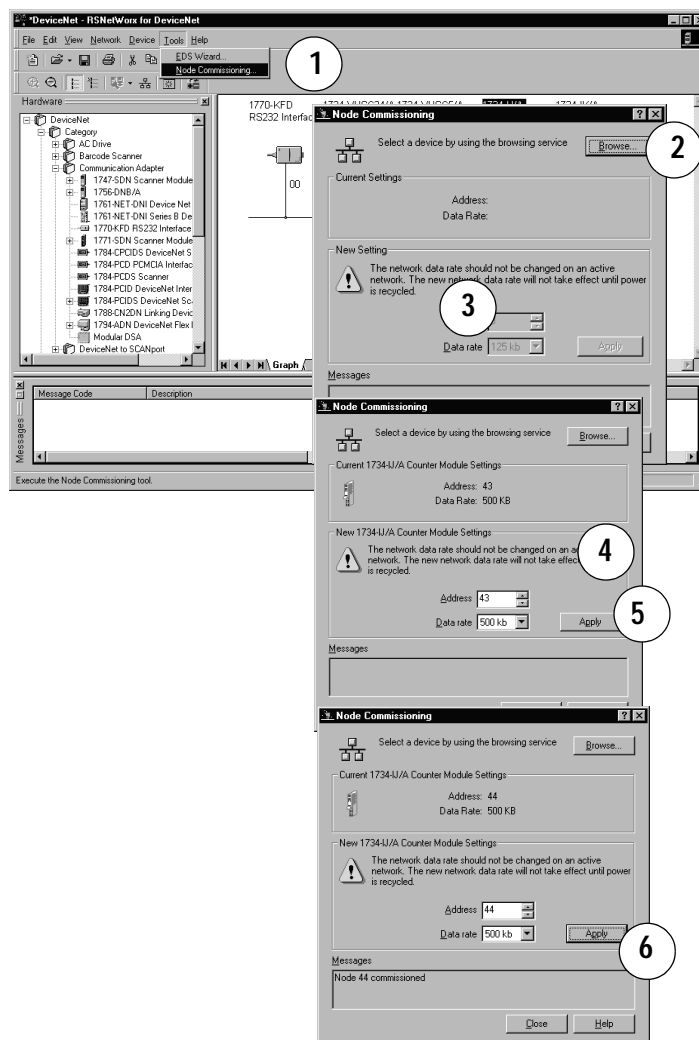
*DeviceNet - RSNetWorx for DeviceNet

File Edit View Network Device Tools Help

EDS Wizard...
Node Commissioning...

1

Hardware

DeviceNet
Category
AC Drive
Barcode Scanner
Communication Adapter
1747-SDN Scanner Module
1756-DNB/A
1761-NET-DNI Device Net
1761-NET-DNI Series B De
1770-KFD RS232 Interface
1771-SDN Scanner Module
1784-CPCIDS DeviceNet S
1784-PCD PCMCIA Interfac
1784-PCDS Scanner
1784-PCID DeviceNet Inter
1784-PCIDS DeviceNet Sc
1788-CN2DN Linking Devic
1794-ADN DeviceNet Flex I
Modular DSA
DeviceNet to SCANport

1770-KFD
RS232 Interfac

00

Graph

Message Code | Description

Messages

Execute the Node Commissioning tool.

Node Commissioning

Select a device by using the browsing service

Browse...

2

Current Settings

Address:
Data Rate:

New Setting

The network data rate should not be changed on an active network. The new network data rate will not take effect until power is recycled.

3

Data rate 125 kb

Apply

Messages

Node Commissioning

Select a device by using the browsing service

Browse...

Current 1734-IJ/A Counter Module Settings

Address: 43
Data Rate: 500 KB

New 1734-IJ/A Counter Module Settings

The network data rate should not be changed on an a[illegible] network. The new network data rate will not take effec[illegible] is recycled.

4

Address 43

Data rate 500 kb

Apply

5

Messages

Node Commissioning

Select a device by using the browsing service

Browse...

Current 1734-IJ/A Counter Module Settings

Address: 44
Data Rate: 500 KB

New 1734-IJ/A Counter Module Settings

The network data rate should not be changed on an active network. The new network data rate will not take effect until power is recycled.

Address 44

Data rate 500 kb

Apply

6

Messages

Node 44 commissioned

Close

Help